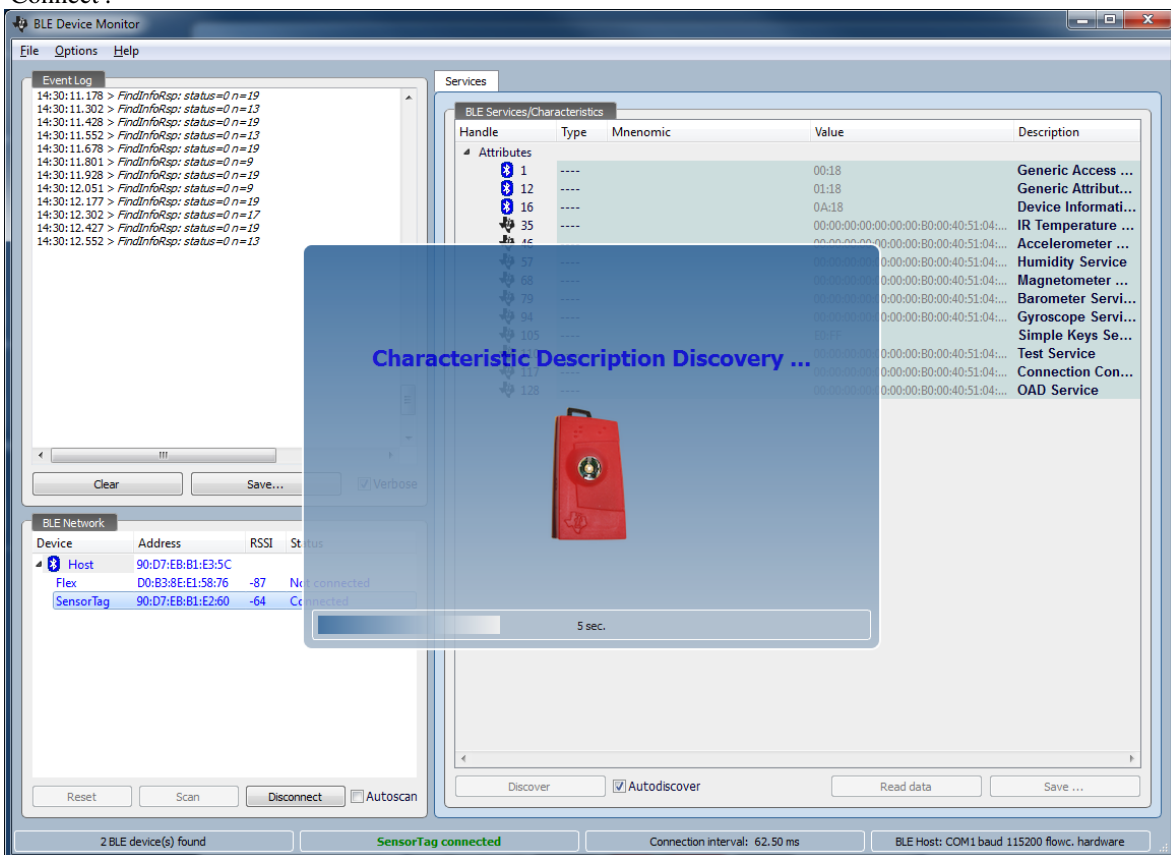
Connect".

BLE Device Monitor

File Options Help

Event Log

14:30:11.178 > FindInfoRsp: status=0 n=19
14:30:11.302 > FindInfoRsp: status=0 n=13
14:30:11.428 > FindInfoRsp: status=0 n=19
14:30:11.552 > FindInfoRsp: status=0 n=13
14:30:11.678 > FindInfoRsp: status=0 n=19
14:30:11.801 > FindInfoRsp: status=0 n=9
14:30:11.928 > FindInfoRsp: status=0 n=19
14:30:12.051 > FindInfoRsp: status=0 n=9
14:30:12.177 > FindInfoRsp: status=0 n=19
14:30:12.302 > FindInfoRsp: status=0 n=17
14:30:12.427 > FindInfoRsp: status=0 n=19
14:30:12.552 > FindInfoRsp: status=0 n=13

Clear Save... Verbose

BLE Network

| Device | Address | RSSI | Status |
|---|---|---|---|
| Host | 90:D7:EB:B1:E3:5C | | |
| Flex | D0:B3:8E:E1:58:76 | -87 | Not connected |
| SensorTag | 90:D7:EB:B1:E2:60 | -64 | Connected |

Reset Scan Disconnect Autoscan

Services

BLE Services/Characteristics

| Handle | Type | Mnemonic | Value | Description |
|---|---|---|---|---|
| Attributes | | | | |
| 1 | ---- | | 00:18 | Generic Access ... |
| 12 | ---- | | 01:18 | Generic Attribut... |
| 16 | ---- | | 0A:18 | Device Informati... |
| 35 | ---- | | 00:00:00:00:00:00:00:B0:00:40:51:04:... | IR Temperature ... |
| 46 | ---- | | 00:00:00:00:00:00:00:B0:00:40:51:04:... | Accelerometer ... |
| 57 | ---- | | 00:00:00:00:00:00:00:B0:00:40:51:04:... | Humidity Service |
| 68 | ---- | | 00:00:00:00:00:00:00:B0:00:40:51:04:... | Magnetometer ... |
| 79 | ---- | | 00:00:00:00:00:00:00:B0:00:40:51:04:... | Barometer Servi... |
| 94 | ---- | | 00:00:00:00:00:00:00:B0:00:40:51:04:... | Gyroscope Servi... |
| 105 | ---- | | E0:FF | Simple Keys Se... |
| | | | 00:00:00:00:00:00:00:B0:00:40:51:04:... | Test Service |
| 117 | ---- | | 00:00:00:00:00:00:00:B0:00:40:51:04:... | Connection Con... |
| 128 | ---- | | 00:00:00:00:00:00:00:B0:00:40:51:04:... | OAD Service |

Characteristic Description Discovery ...

5 sec.

Discover Autodiscover Read data Save ...

2 BLE device(s) found SensorTag connected Connection interval: 62.50 ms BLE Host: COM1 baud 115200 flowc. hardware